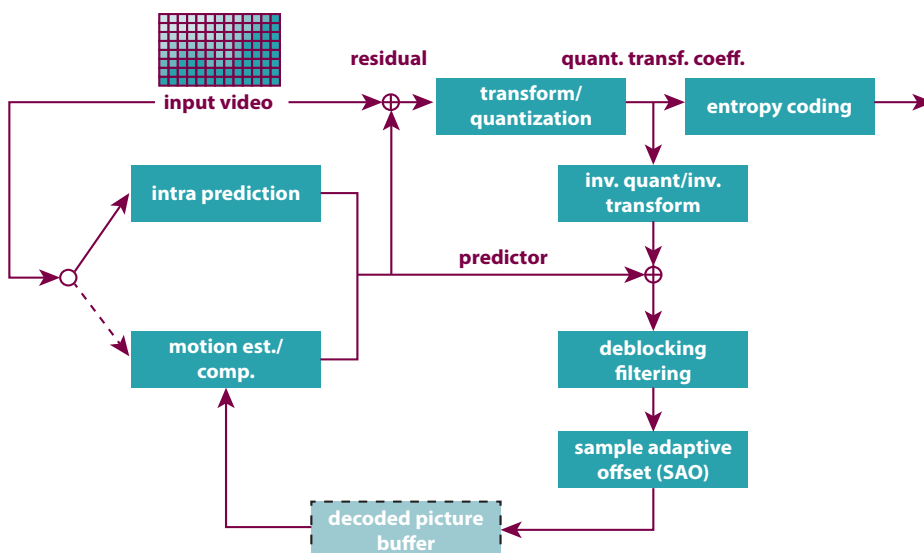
residual

quant. transf. coeff.

input video

transform/ quantization

entropy coding

intra prediction

inv. quant/inv. transform

predictor

motion est./ comp.

deblocking filtering

sample adaptive offset (SAO)

decoded picture buffer